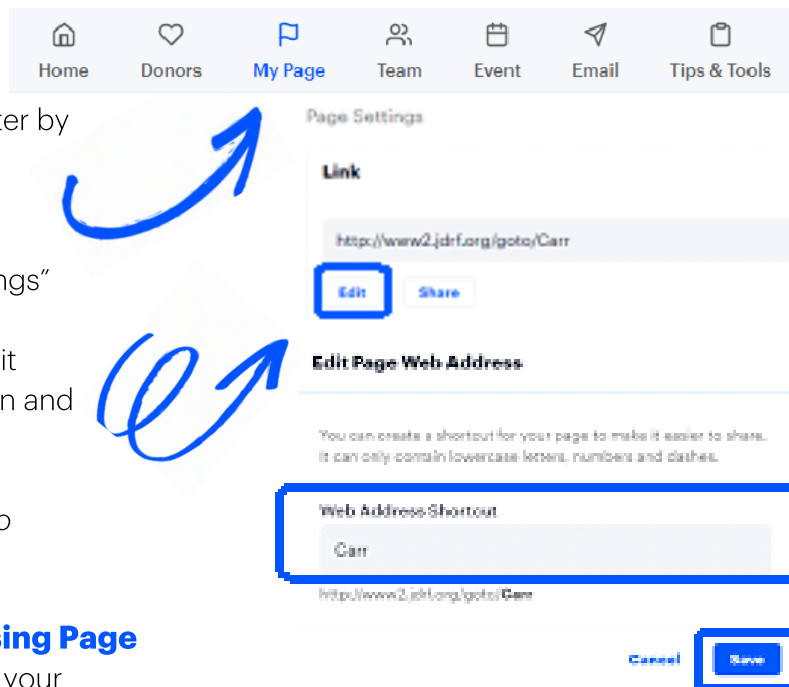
Home Donors My Page Team Event Email Tips & Tools

ter by

ngs"

it

n and

o

sing Page

your

Page Settings

Link

http://www2.jdrf.org/goto/Carr

Edit Share

Edit Page Web Address

You can create a shortcut for your page to make it easier to share. It can only contain lowercase letters, numbers and dashes.

Web Address Shortcut

Carr

http://www2.jdrf.org/goto/Carr

Cancel Save